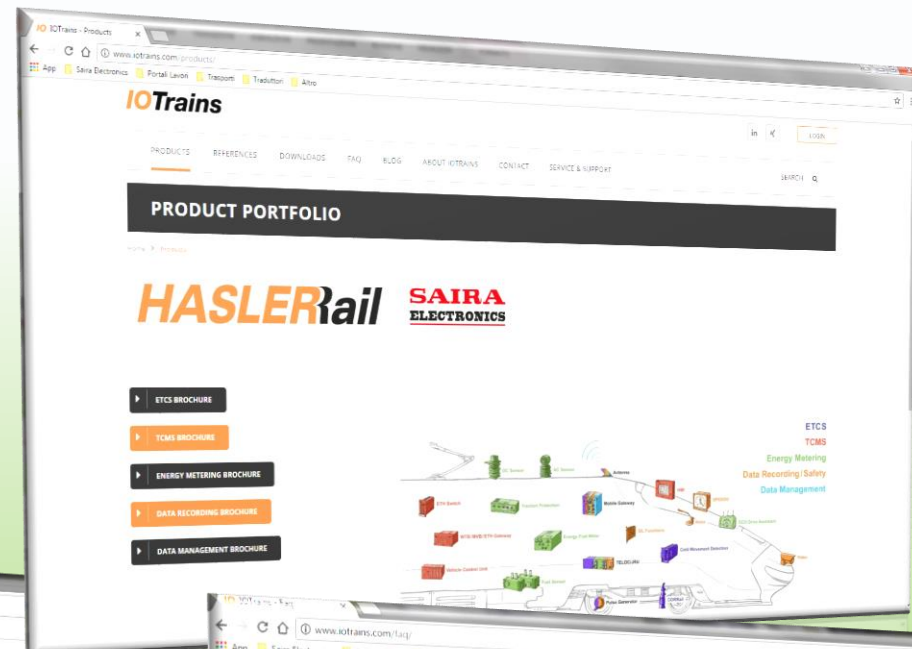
IO IOTrains - Products ×

www.iotrains.com/products/

App Saira Electronics Portali Lavoro Trasporti Traduttori Altro

IOTrains

in LOGIN

PRODUCTS REFERENCES DOWNLOADS FAQ BLOG ABOUT IOTRAINS CONTACT SERVICE & SUPPORT

SEARCH

PRODUCT PORTFOLIO

Home > Products

HASLERRail

SAIRA ELECTRONICS

ETCS BROCHURE

TCMS BROCHURE

ENERGY METERING BROCHURE

DATA RECORDING BROCHURE

DATA MANAGEMENT BROCHURE

ETCS
TCMS
Energy Metering
Data Recording | Safety
Data Management

Antenna

IO IOTrains - Faq

www.iotrains.com/faq/

App